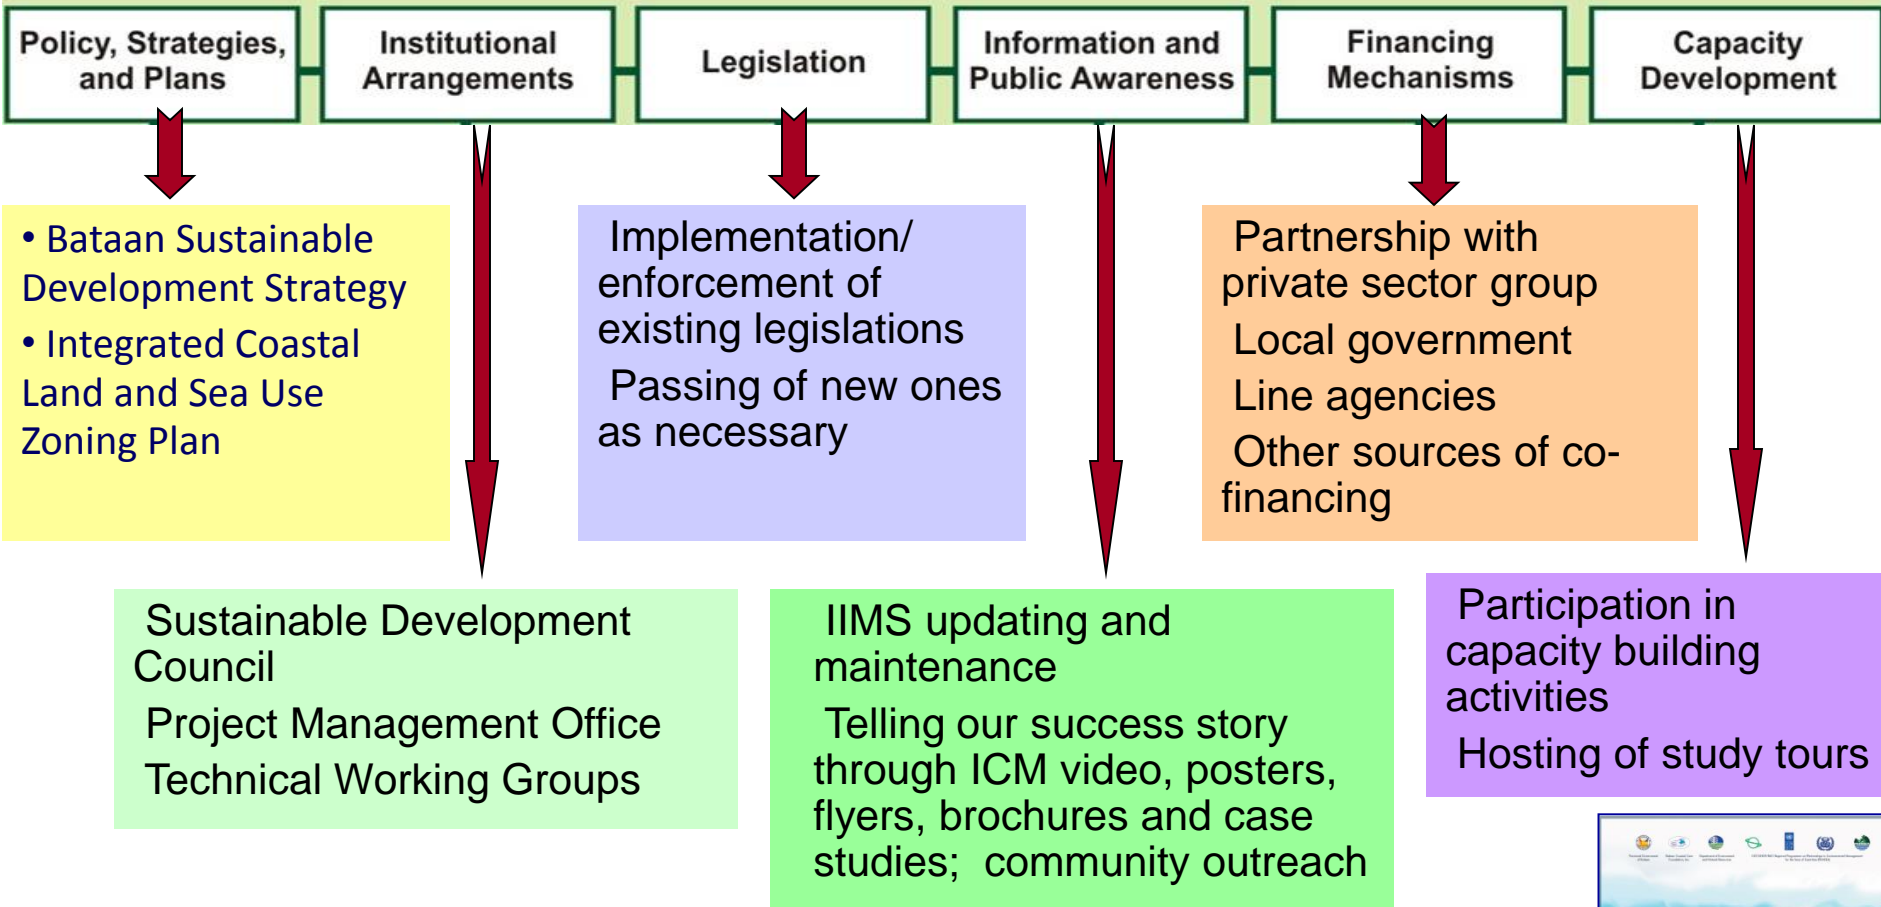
Policy, Strategies, and Plans

Institutional Arrangements

Legislation

Information and Public Awareness

Financing Mechanisms

Capacity Development

• Bataan Sustainable Development Strategy

• Integrated Coastal Land and Sea Use Zoning Plan

Implementation/ enforcement of existing legislations

Passing of new ones as necessary

Partnership with private sector group

Local government

Line agencies

Other sources of co-financing

Sustainable Development Council

Project Management Office

Technical Working Groups

IIMS updating and maintenance

Telling our success story through ICM video, posters, flyers, brochures and case studies; community outreach

Participation in capacity building activities

Hosting of study tours